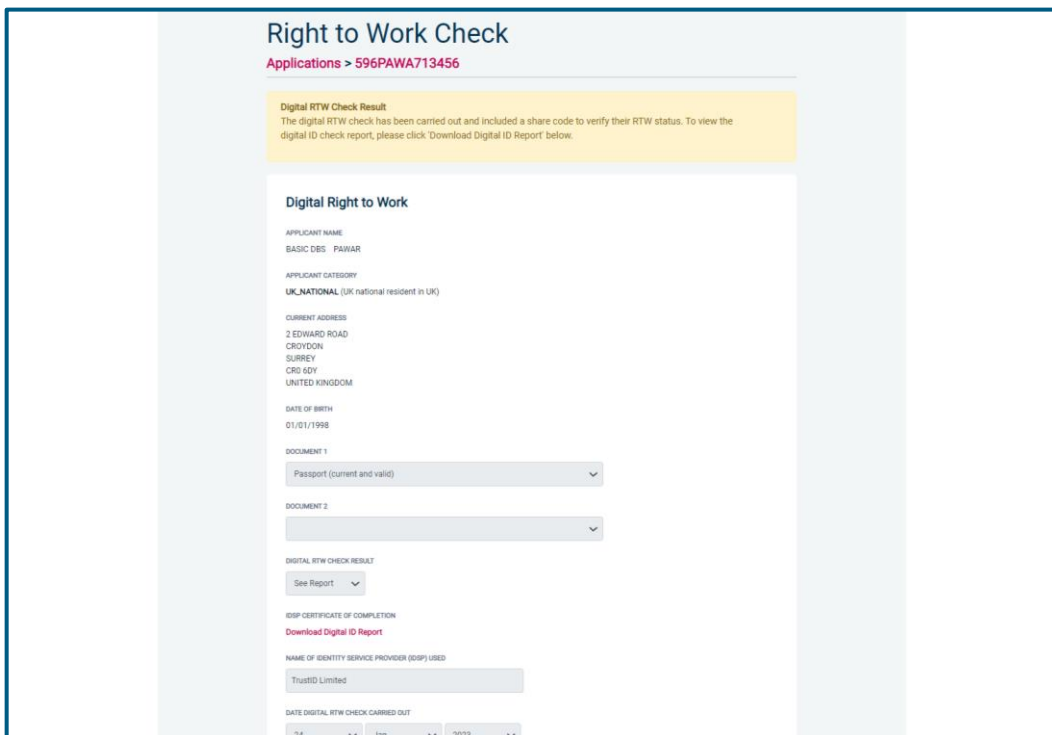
Right to Work Check

Applications > 596PAWA713456

Digital RTW Check Result
The digital RTW check has been carried out and included a share code to verify their RTW status. To view the digital ID check report, please click 'Download Digital ID Report' below.

Digital Right to Work

APPLICANT NAME
BASIC DBS PAWAR

APPLICANT CATEGORY
UK_NATIONAL (UK national resident in UK)

CURRENT ADDRESS
2 EDWARD ROAD
CROYDON
SURREY
CR0 6DY
UNITED KINGDOM

DATE OF BIRTH
01/01/1998

DOCUMENT 1
Passport (current and valid)

DOCUMENT 2

DIGITAL RTW CHECK RESULT
See Report

IDSP CERTIFICATE OF COMPLETION
Download Digital ID Report

NAME OF IDENTITY SERVICE PROVIDER (IDSP) USED
TrustID Limited

DATE DIGITAL RTW CHECK CARRIED OUT
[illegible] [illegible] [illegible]